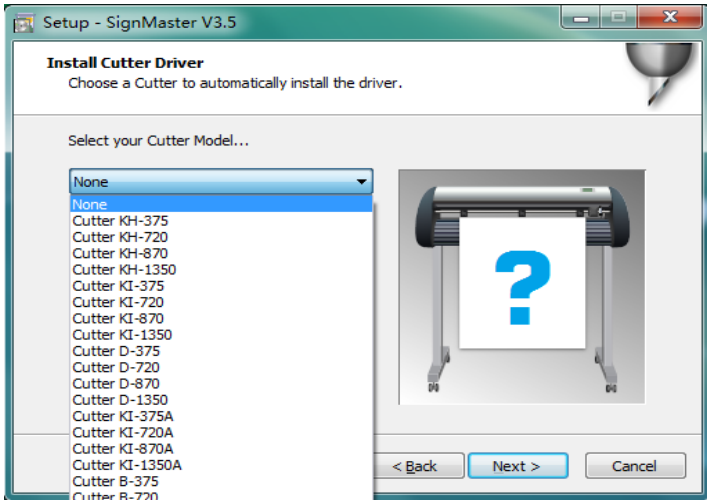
Setup - SignMaster V3.5

Install Cutter Driver
Choose a Cutter to automatically install the driver.

Select your Cutter Model...

None

None
Cutter KH-375
Cutter KH-720
Cutter KH-870
Cutter KH-1350
Cutter KI-375
Cutter KI-720
Cutter KI-870
Cutter KI-1350
Cutter D-375
Cutter D-720
Cutter D-870
Cutter D-1350
Cutter KI-375A
Cutter KI-720A
Cutter KI-870A
Cutter KI-1350A
Cutter B-375
Cutter B-720

?

< Back
Next >
Cancel